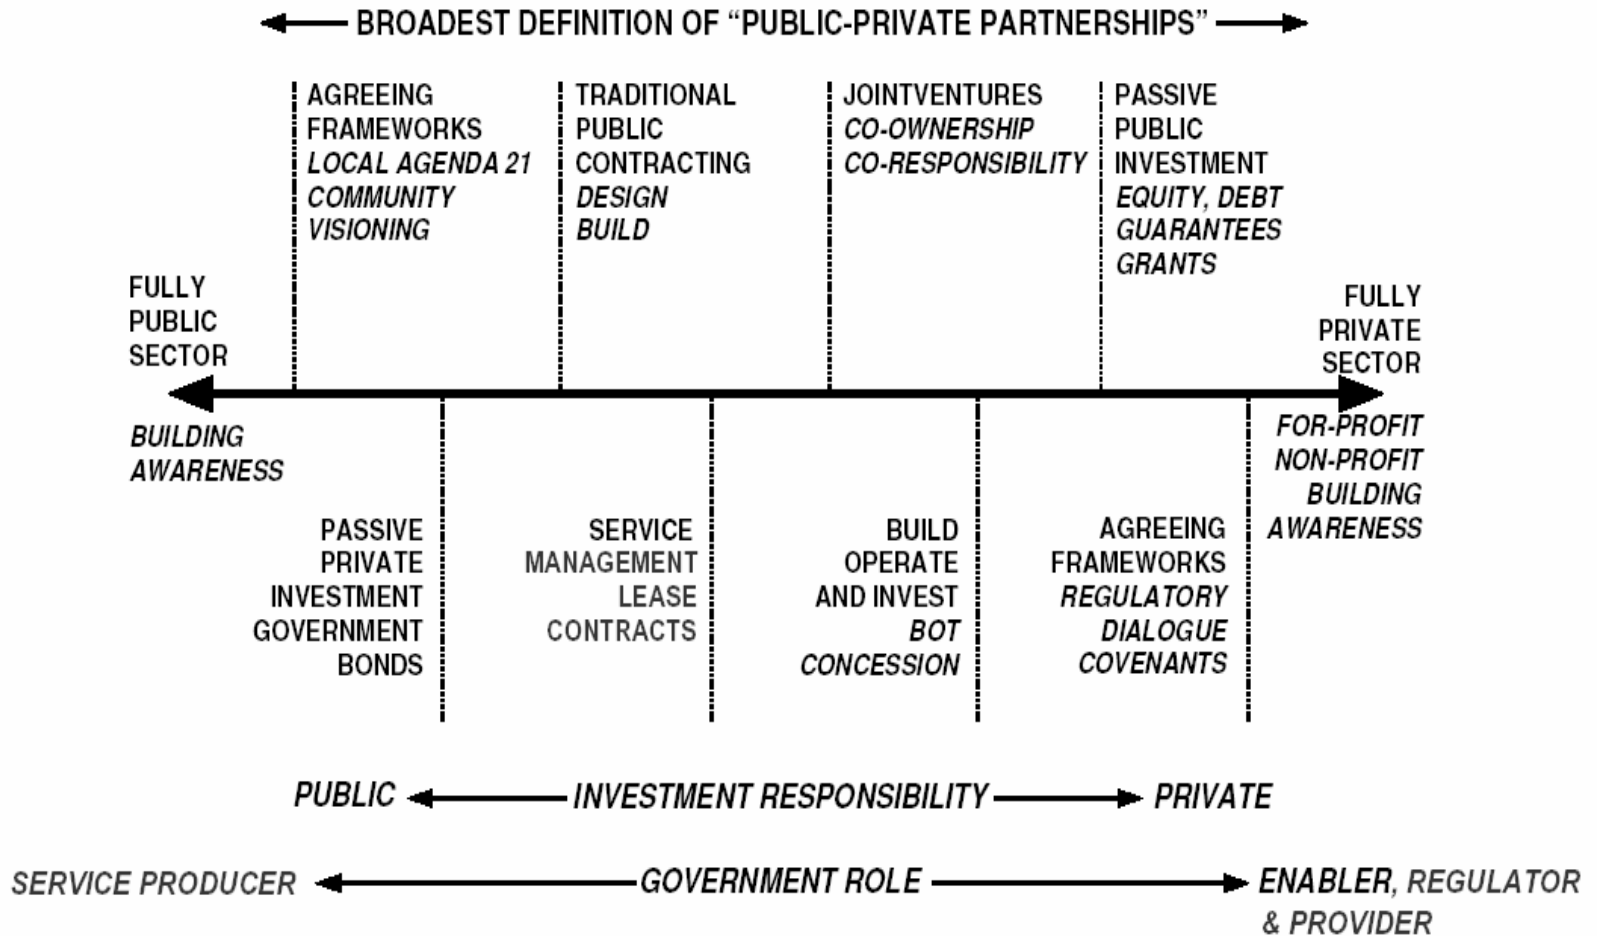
BROADEST DEFINITION OF "PUBLIC-PRIVATE PARTNERSHIPS"

AGREEING FRAMEWORKS
LOCAL AGENDA 21
COMMUNITY VISIONING

TRADITIONAL PUBLIC CONTRACTING
DESIGN
BUILD

JOINTVENTURES
CO-OWNERSHIP
CO-RESPONSIBILITY

PASSIVE PUBLIC INVESTMENT
EQUITY, DEBT
GUARANTEES
GRANTS

FULLY PUBLIC SECTOR

FULLY PRIVATE SECTOR

BUILDING AWARENESS

FOR-PROFIT
NON-PROFIT
BUILDING
AWARENESS

PASSIVE PRIVATE INVESTMENT
GOVERNMENT BONDS

SERVICE
MANAGEMENT
LEASE
CONTRACTS

BUILD
OPERATE
AND INVEST
BOT
CONCESSION

AGREEING FRAMEWORKS
REGULATORY
DIALOGUE
COVENANTS

PUBLIC INVESTMENT RESPONSIBILITY PRIVATE

SERVICE PRODUCER GOVERNMENT ROLE ENABLER, REGULATOR & PROVIDER